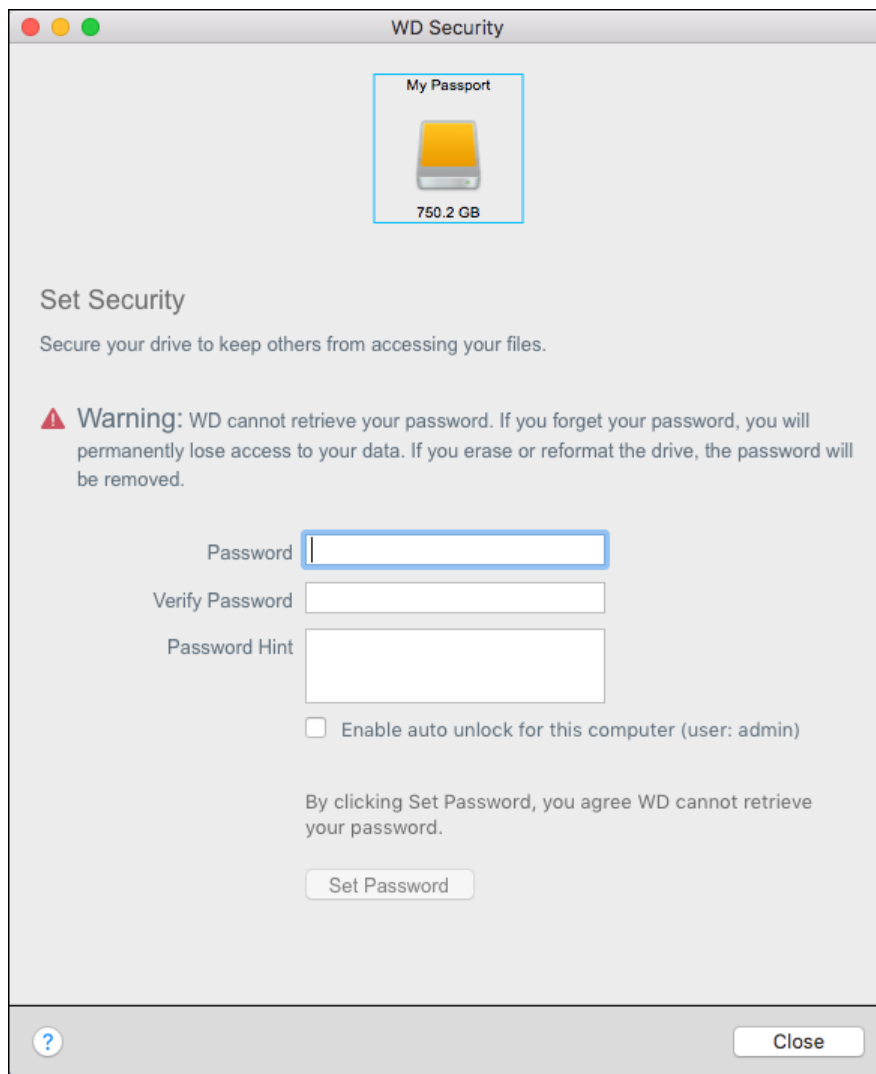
WD Security

My Passport

750.2 GB

Set Security

Secure your drive to keep others from accessing your files.

Warning: WD cannot retrieve your password. If you forget your password, you will permanently lose access to your data. If you erase or reformat the drive, the password will be removed.

Password

Verify Password

Password Hint

Enable auto unlock for this computer (user: admin)

By clicking Set Password, you agree WD cannot retrieve your password.

Set Password

?

Close